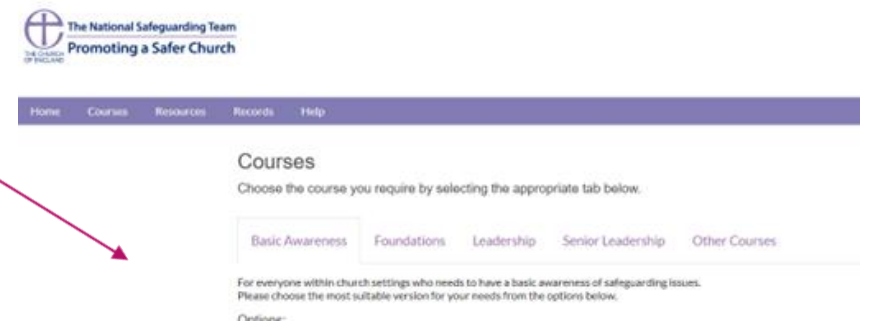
THE CHURCH OF ENGLAND

The National Safeguarding Team
Promoting a Safer Church

Home Courses Resources Records Help

Courses

Choose the course you require by selecting the appropriate tab below.

Basic Awareness Foundations Leadership Senior Leadership Other Courses

For everyone within church settings who needs to have a basic awareness of safeguarding issues.
Please choose the most suitable version for your needs from the options below.

Options: